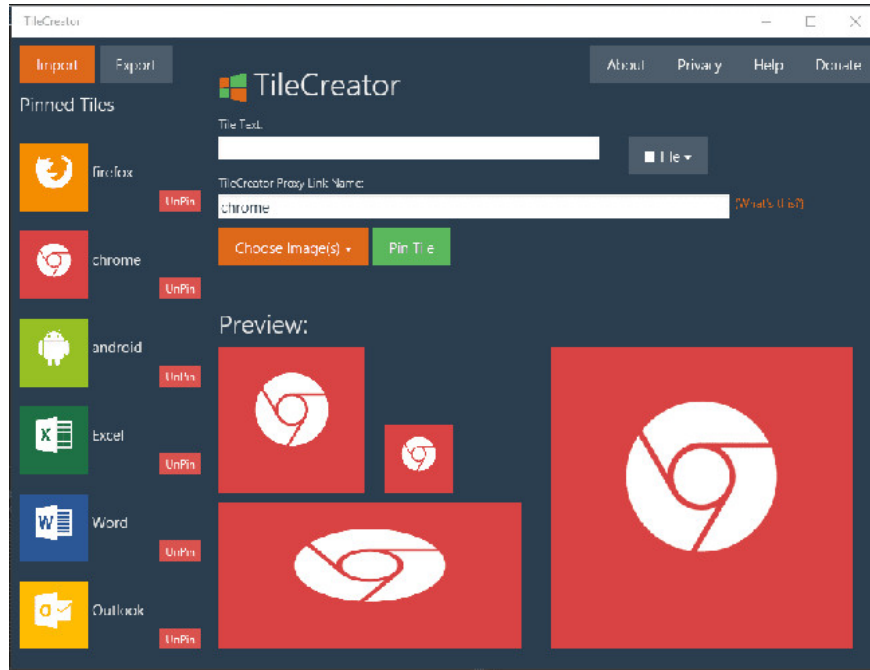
TileCreator

Import Export

About Privacy Help Donate

Pinned Tiles

TileCreator

Tile Text:

Tile

TileCreator Proxy Link Name:

chrome

(What's this?)

Choose Image(s)

Pin Tile

firefox

UnPin

chrome

UnPin

android

UnPin

Excel

UnPin

Word

UnPin

Outlook

UnPin

Preview: